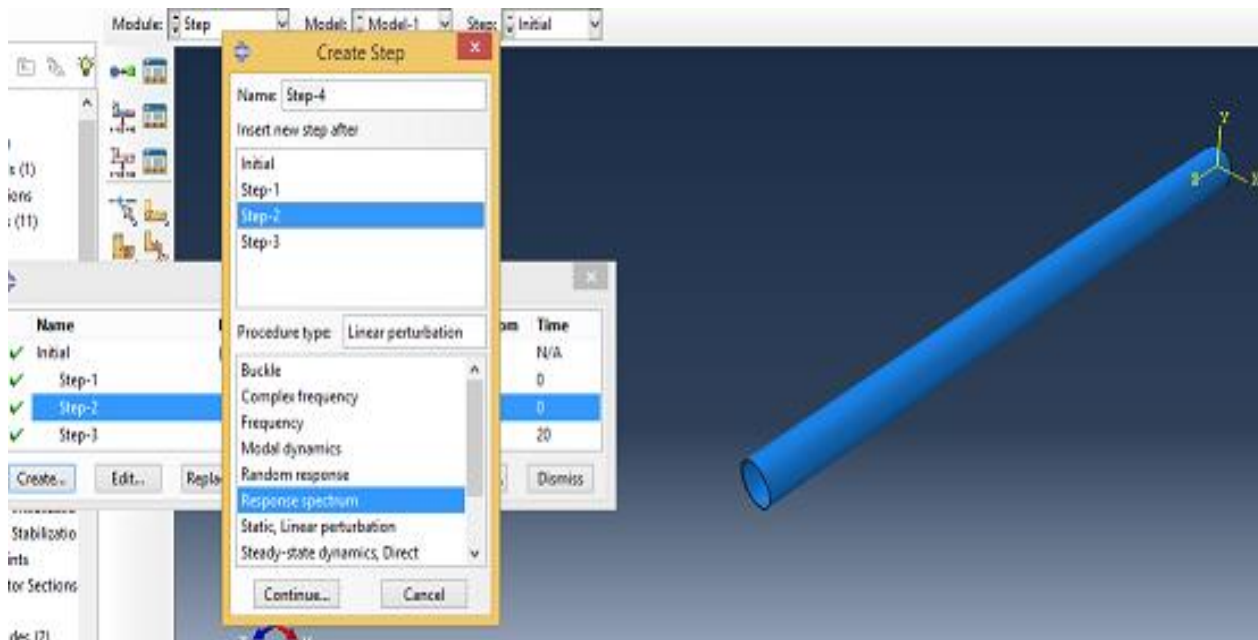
Module: Step
Model: Model-1
Step: Initial

s (1)
ions
: (11)

Create Step

Name: Step-4

Insert new step after

Initial
Step-1
Step-2
Step-3

Procedure type: Linear perturbation

Buckle
Complex frequency
Frequency
Modal dynamics
Random response
Response spectrum
Static, Linear perturbation
Steady-state dynamics, Direct

Continue...
Cancel

| Name | | Time |
|---|---|---|
| Initial | | N/A |
| Step-1 | | 0 |
| Step-2 | | 0 |
| Step-3 | | 20 |

Create...
Edit...
Repla
Dismiss

Stabilizatio
ints
tor Sections
des (2)

Y
Z
X